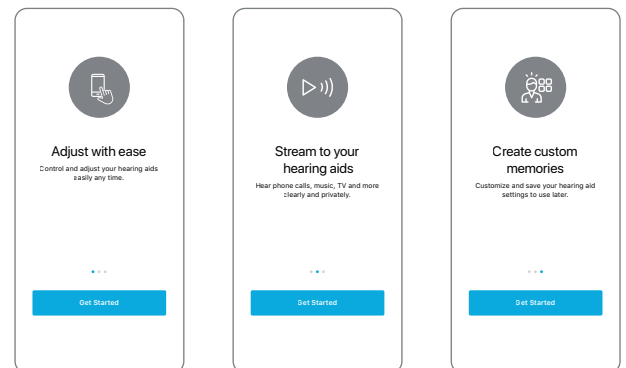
Adjust with ease

Control and adjust your hearing aids easily any time.

Get Started

Stream to your hearing aids

Hear phone calls, music, TV and more clearly and privately.

Get Started

Create custom memories

Customize and save your hearing aid settings to use later.

Get Started